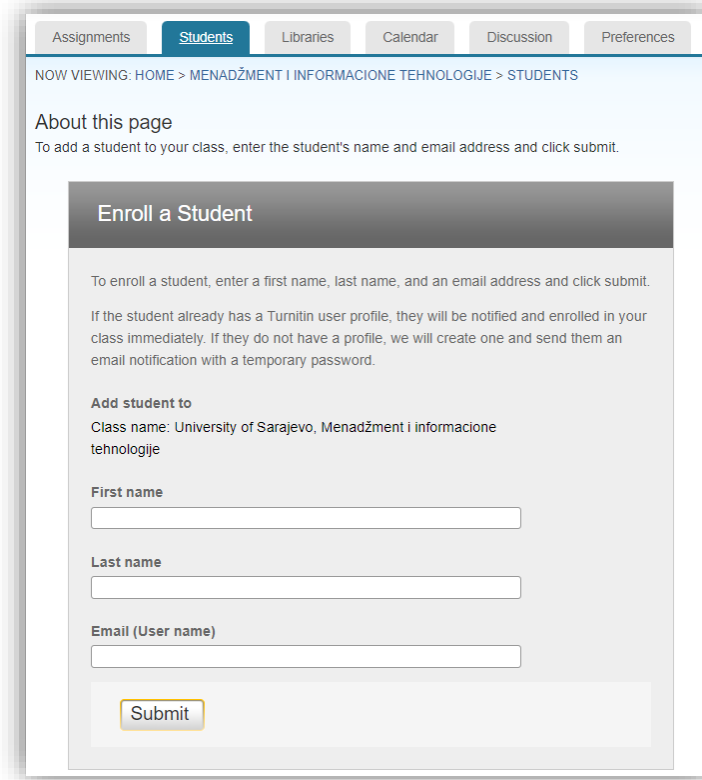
Assignments Students Libraries Calendar Discussion Preferences

NOW VIEWING: HOME > MENADŽMENT I INFORMACIONE TEHNOLOGIJE > STUDENTS

About this page
To add a student to your class, enter the student's name and email address and click submit.

Enroll a Student

To enroll a student, enter a first name, last name, and an email address and click submit.

If the student already has a Turnitin user profile, they will be notified and enrolled in your class immediately. If they do not have a profile, we will create one and send them an email notification with a temporary password.

Add student to
Class name: University of Sarajevo, Menadžment i informacione tehnologije

First name

Last name

Email (User name)

Submit